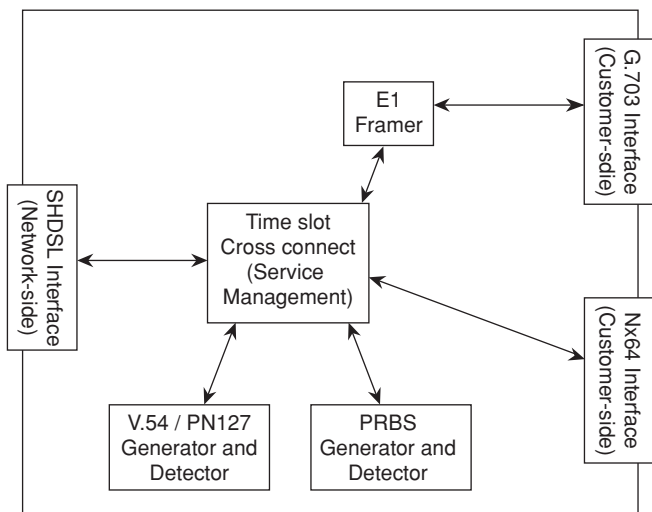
E1
Framer

G.703 Interface
(Customer-sdie)

SHDSL Interface
(Network-side)

Time slot
Cross connect
(Service
Management)

Nx64 Interface
(Customer-side)

V.54 / PN127
Generator and
Detector

PRBS
Generator and
Detector